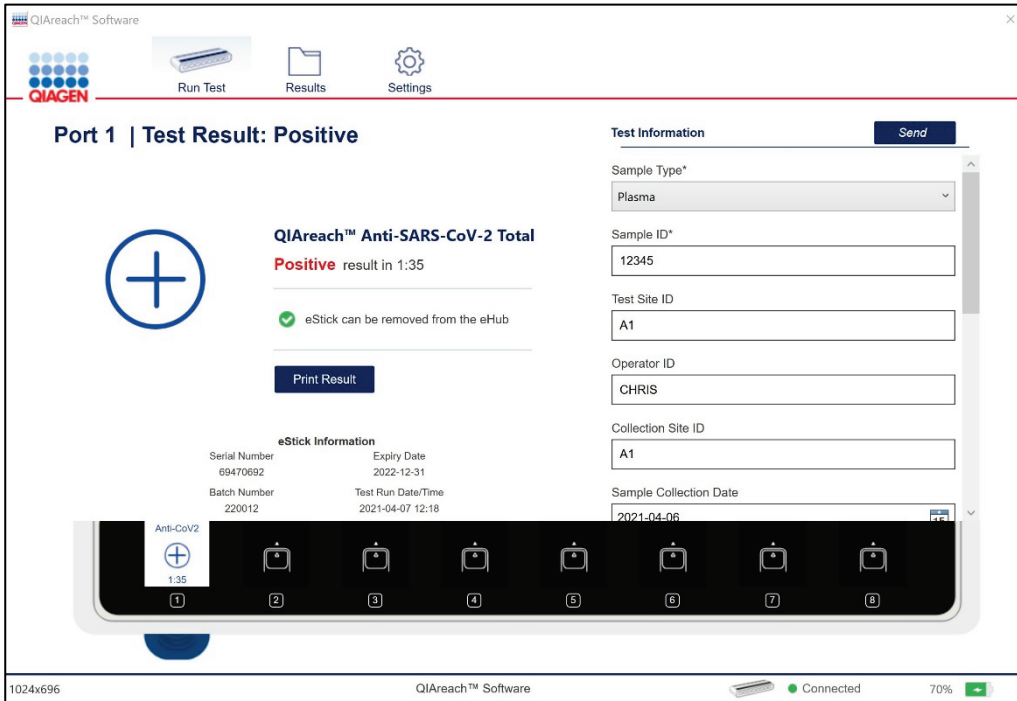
QIAreach™ Software

QIAGEN

Run Test

Results

Settings

Port 1 | Test Result: Positive

QIAreach™ Anti-SARS-CoV-2 Total

Positive result in 1:35

eStick can be removed from the eHub

Print Result

eStick Information

| Serial Number | Expiry Date |
|---|---|
| 69470692 | 2022-12-31 |
| Batch Number | Test Run Date/Time |
| 220012 | 2021-04-07 12:18 |

Test Information

Send

Sample Type*

Plasma

Sample ID*

12345

Test Site ID

A1

Operator ID

CHRIS

Collection Site ID

A1

Sample Collection Date

2021-04-06

15

Anti-CoV2

1:35

1 2 3 4 5 6 7 8

1024x696

QIAreach™ Software

Connected

70%